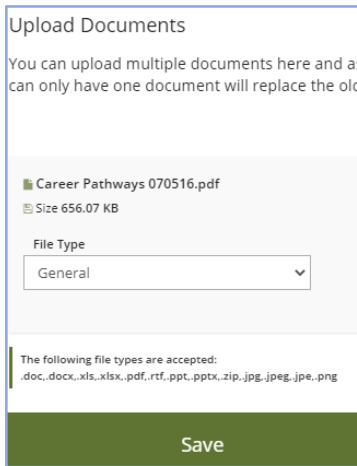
Upload Documents

You can upload multiple documents here and a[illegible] can only have one document will replace the ol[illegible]

Career Pathways 070516.pdf
Size 656.07 KB

File Type

General

The following file types are accepted:
.doc,.docx,.xls,.xlsx,.pdf,.rtf,.ppt,.pptx,.zip,.jpg,.jpeg,.jpe,.png

Save